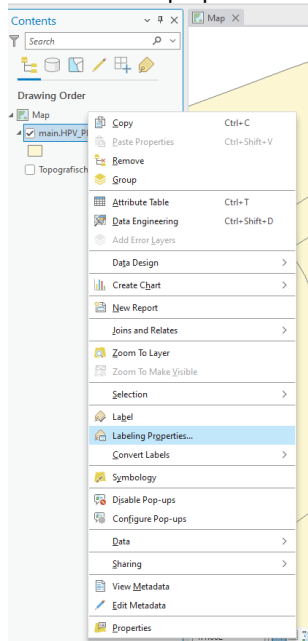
Contents
Search
Drawing Order
Map
main.HPV_Pl
Topografisch
Map
Copy Ctrl+C
Paste Properties Ctrl+Shift+V
Remove
Group
Attribute Table Ctrl+T
Data Engineering Ctrl+Shift+D
Add Error Layers
Data Design
Create Chart
New Report
Joins and Relates
Zoom To Layer
Zoom To Make Visible
Selection
Label
Labeling Properties...
Convert Labels
Symbology
Disable Pop-ups
Configure Pop-ups
Data
Sharing
View Metadata
Edit Metadata
Properties